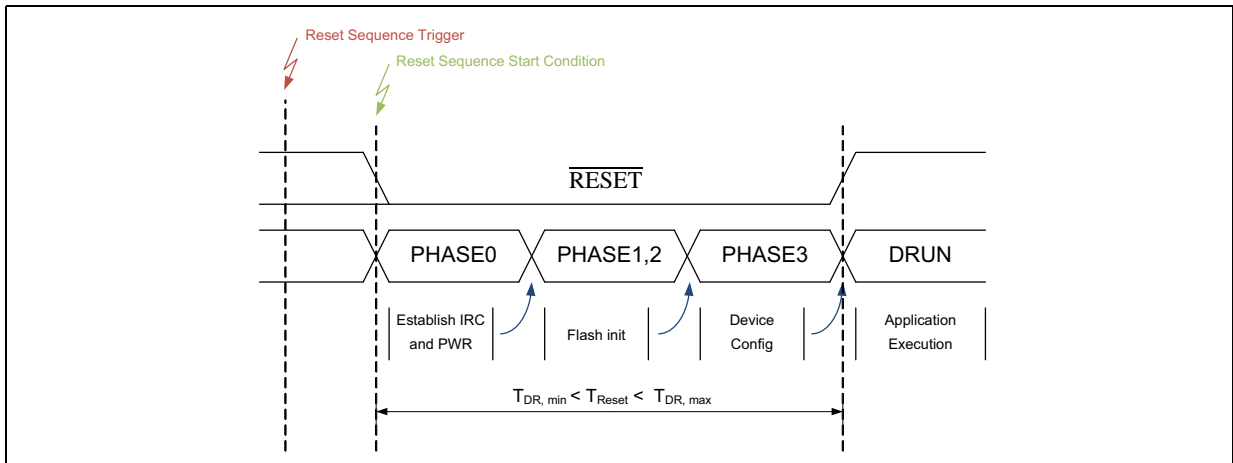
Reset Sequence Trigger

Reset Sequence Start Condition

$\overline{\text{RESET}}$

PHASE0

PHASE1,2

PHASE3

DRUN

Establish IRC and PWR

Flash init

Device Config

Application Execution

$T_{DR,\ min} < T_{Reset} < T_{DR,\ max}$